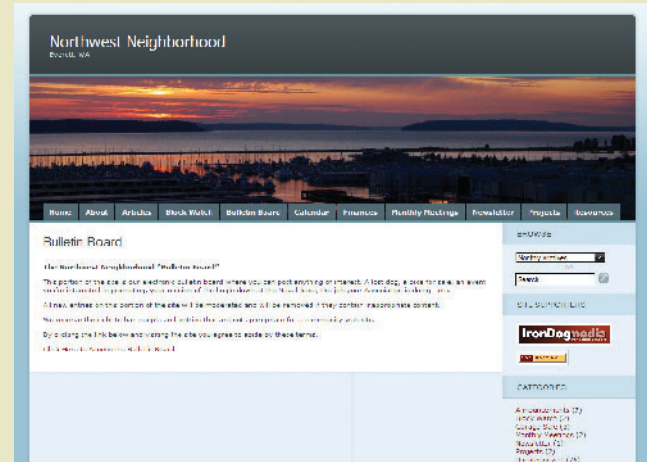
Northwest Neighborhood
Everett, WA

Home About Articles Block Watch Bulletin Board Calendar Finances Monthly Meetings Newsletter Projects Resources

Bulletin Board

The Northwest Neighborhood "Bulletin Board"

This portion of the site is our electronic bulletin board where you can post anything of interest. A lost dog, a bike for sale, an event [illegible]

All new entries on this portion of the site will be moderated and will be removed if they contain inappropriate content.

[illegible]

By clicking the link below and visiting the site you agree to abide by these terms.

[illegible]

BROWSE

Monthly archives
Search

DEVELOPMENT BY

IronDogmedia

CATEGORIES

Announcements (7)
Block Watch (2)
Garage Sale (3)
Monthly Meetings (7)
Newsletter (2)
Projects (3)
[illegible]